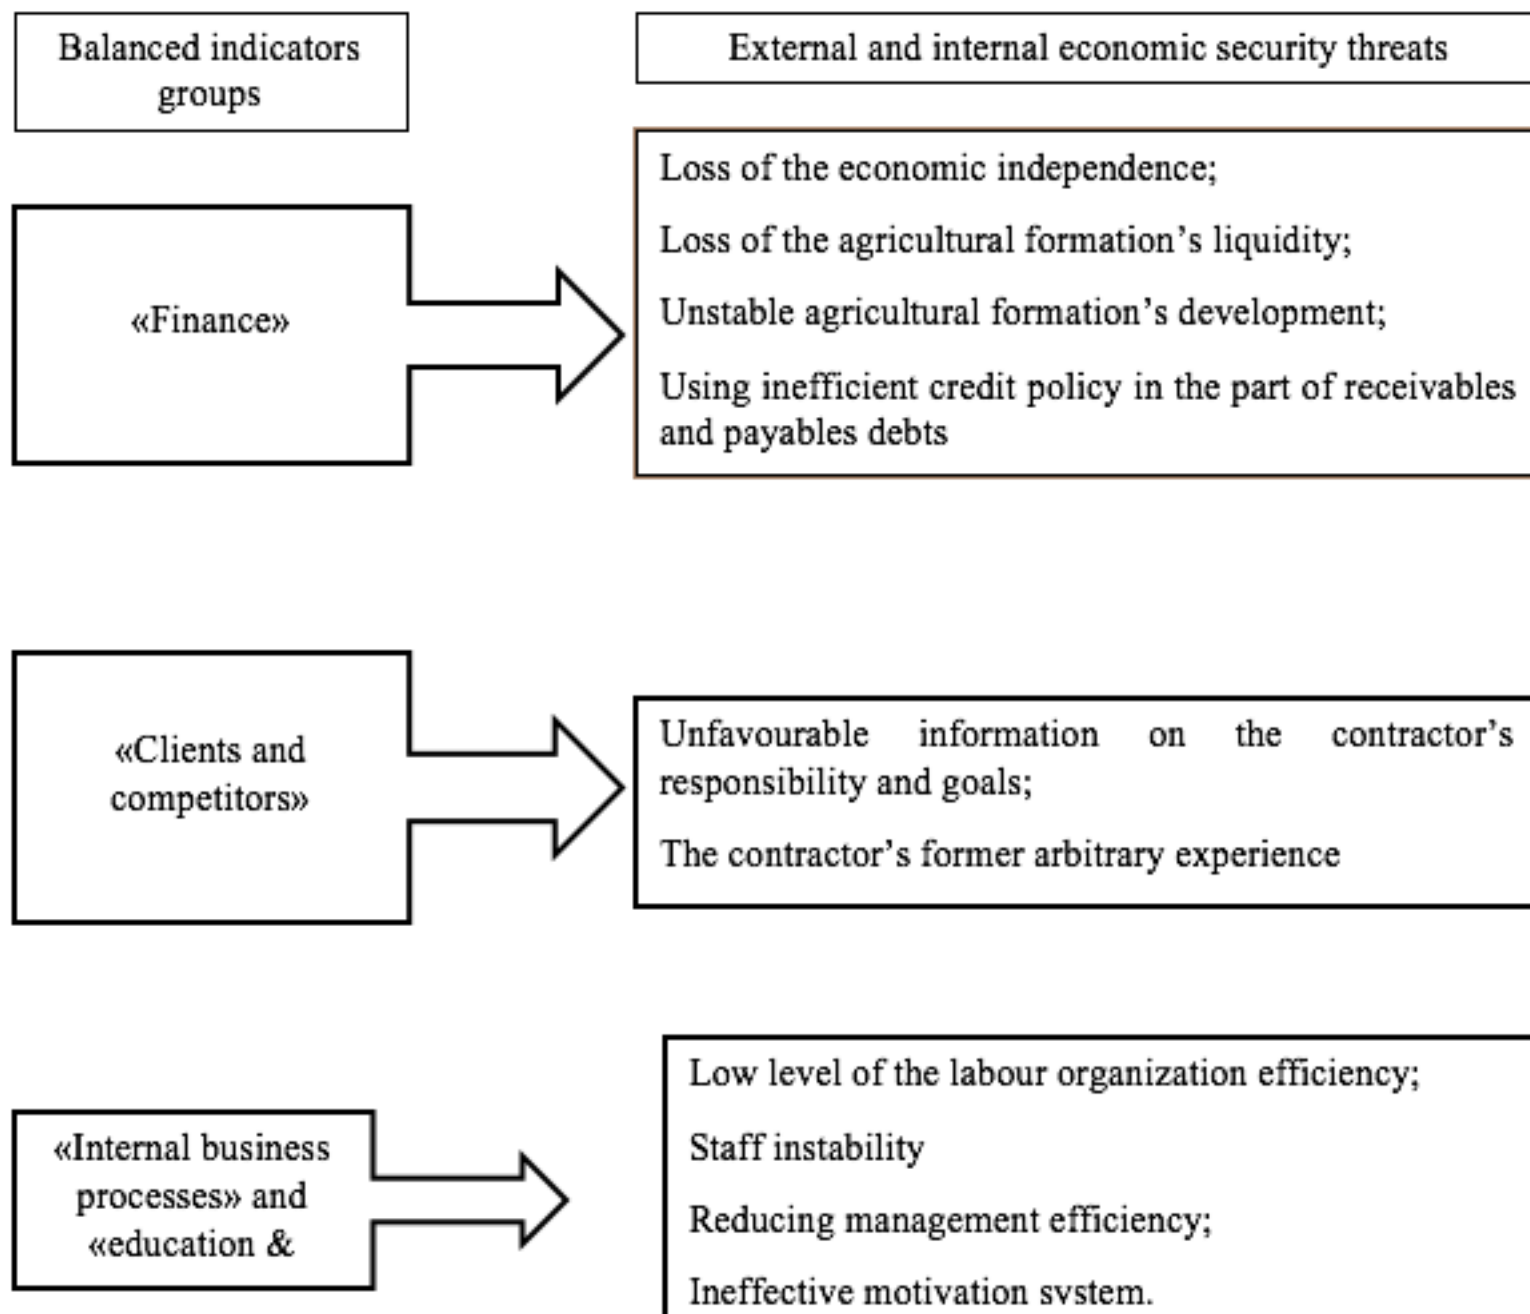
Balanced indicators groups

External and internal economic security threats

«Finance»

Loss of the economic independence;

Loss of the agricultural formation's liquidity;

Unstable agricultural formation's development;

Using inefficient credit policy in the part of receivables and payables debts

«Clients and competitors»

Unfavourable information on the contractor's responsibility and goals;

The contractor's former arbitrary experience

«Internal business processes» and «education &

Low level of the labour organization efficiency;

Staff instability

Reducing management efficiency;

Ineffective motivation system.